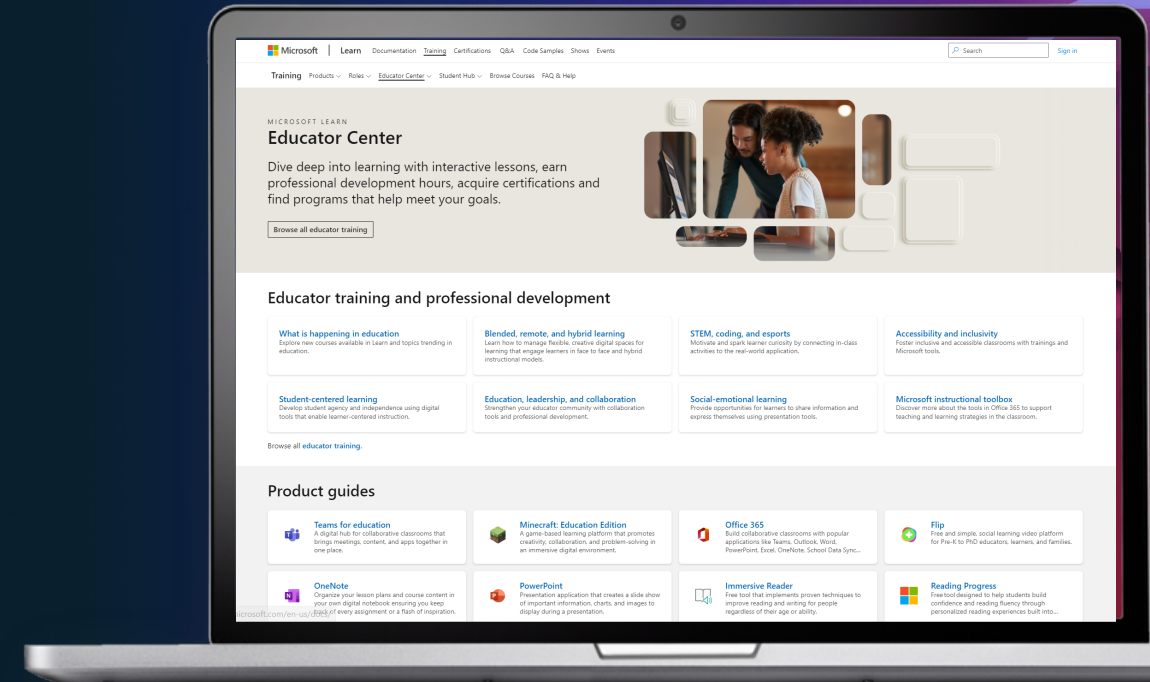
Microsoft | Learn Documentation Training Certifications Q&A Code Samples Shows Events

Search

Sign in

Training Products Roles Educator Center Student Hub Browse Courses FAQ & Help

MICROSOFT LEARN

Educator Center

Dive deep into learning with interactive lessons, earn professional development hours, acquire certifications and find programs that help meet your goals.

Browse all educator training

Educator training and professional development

What is happening in education
Explore new courses available in Learn and topics trending in education.

Blended, remote, and hybrid learning
Learn how to manage flexible, creative digital spaces for learning that engage learners in face to face and hybrid instructional models.

STEM, coding, and esports
Motivate and spark learner curiosity by connecting in-class activities to the real-world application.

Accessibility and inclusivity
Foster inclusive and accessible classrooms with trainings and Microsoft tools.

Student-centered learning
Develop student agency and independence using digital tools that enable learner-centered instruction.

Education, leadership, and collaboration
Strengthen your educator community with collaboration tools and professional development.

Social-emotional learning
Provide opportunities for learners to share information and express themselves using presentation tools.

Microsoft instructional toolbox
Discover more about the tools in Office 365 to support teaching and learning strategies in the classroom.

Browse all educator training.

Product guides

Teams for education
A digital hub for collaborative classrooms that brings meetings, content, and apps together in one place.

Minecraft: Education Edition
A game-based learning platform that promotes creativity, collaboration, and problem-solving in an immersive digital environment.

Office 365
Build collaborative classrooms with popular applications like Teams, Outlook, Word, PowerPoint, Excel, OneNote, School Data Sync...

Flip
Free and simple, social learning video platform for Pre-K to PhD educators, learners, and families.

OneNote
Organize your lesson plans and course content in your own digital notebook ensuring you keep track of every assignment or a flash of inspiration.

microsoft.com/en-us/docs/

PowerPoint
Presentation application that creates a slide show of important information, charts, and images to display during a presentation.

Immersive Reader
Free tool that implements proven techniques to improve reading and writing for people regardless of their age or ability.

Reading Progress
Free tool designed to help students build confidence and reading fluency through personalized reading experiences built into...